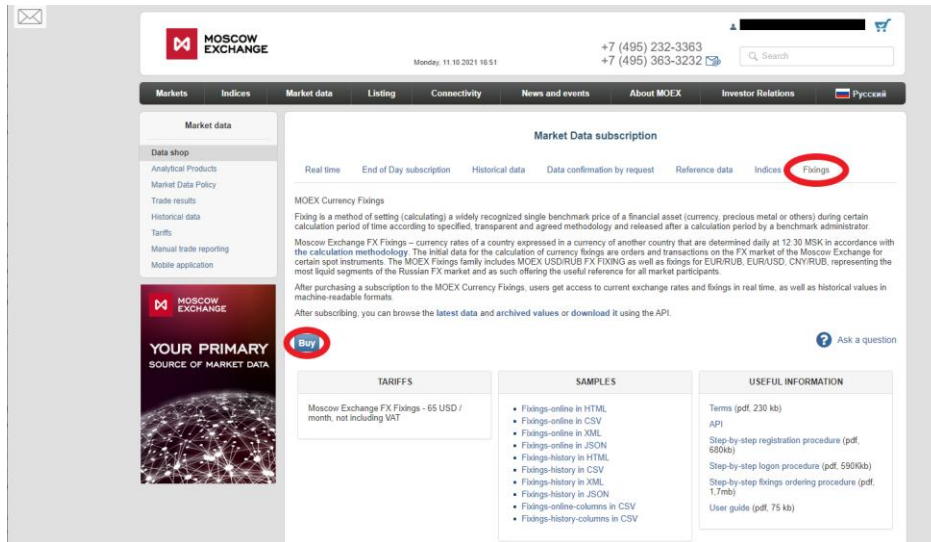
MOSCOW EXCHANGE

Monday, 11.10.2021 16:51

+7 (495) 232-3363
+7 (495) 363-3232

Search

Markets | Indices | Market data | Listing | Connectivity | News and events | About MOEX | Investor Relations | Русский

Market data

Data shop
Analytical Products
Market Data Policy
Trade results
Historical data
Tariffs
Manual trade reporting
Mobile application

MOSCOW EXCHANGE
YOUR PRIMARY
SOURCE OF MARKET DATA

Market Data subscription

Real time | End of Day subscription | Historical data | Data confirmation by request | Reference data | Indices | Fixings

MOEX Currency Fixings

Fixing is a method of setting (calculating) a widely recognized single benchmark price of a financial asset (currency, precious metal or others) during certain calculation period of time according to specified, transparent and agreed methodology and released after a calculation period by a benchmark administrator.

Moscow Exchange FX Fixings – currency rates of a country expressed in a currency of another country that are determined daily at 12:30 MSK in accordance with the calculation methodology. The initial data for the calculation of currency fixings are orders and transactions on the FX market of the Moscow Exchange for certain spot instruments. The MOEX Fixings family includes MOEX USD/RUB FX FIXING as well as fixings for EUR/RUB, EUR/USD, CNY/RUB, representing the most liquid segments of the Russian FX market and as such offering the useful reference for all market participants.

After purchasing a subscription to the MOEX Currency Fixings, users get access to current exchange rates and fixings in real time, as well as historical values in machine-readable formats.

After subscribing, you can browse the latest data and archived values or download it using the API.

Buy

Ask a question

| TARIFFS | SAMPLES | USEFUL INFORMATION |
|---|---|---|
| Moscow Exchange FX Fixings - 65 USD / month, not including VAT | • Fixings-online in HTML<br>• Fixings-online in CSV<br>• Fixings-online in XML<br>• Fixings-online in JSON<br>• Fixings-history in HTML<br>• Fixings-history in CSV<br>• Fixings-history in XML<br>• Fixings-history in JSON<br>• Fixings-online-columns in CSV<br>• Fixings-history-columns in CSV | Terms (pdf, 230 kb)<br>API<br>Step-by-step registration procedure (pdf, 680kb)<br>Step-by-step logon procedure (pdf, 590Kkb)<br>Step-by-step fixings ordering procedure (pdf, 1,7mb)<br>User guide (pdf, 75 kb) |